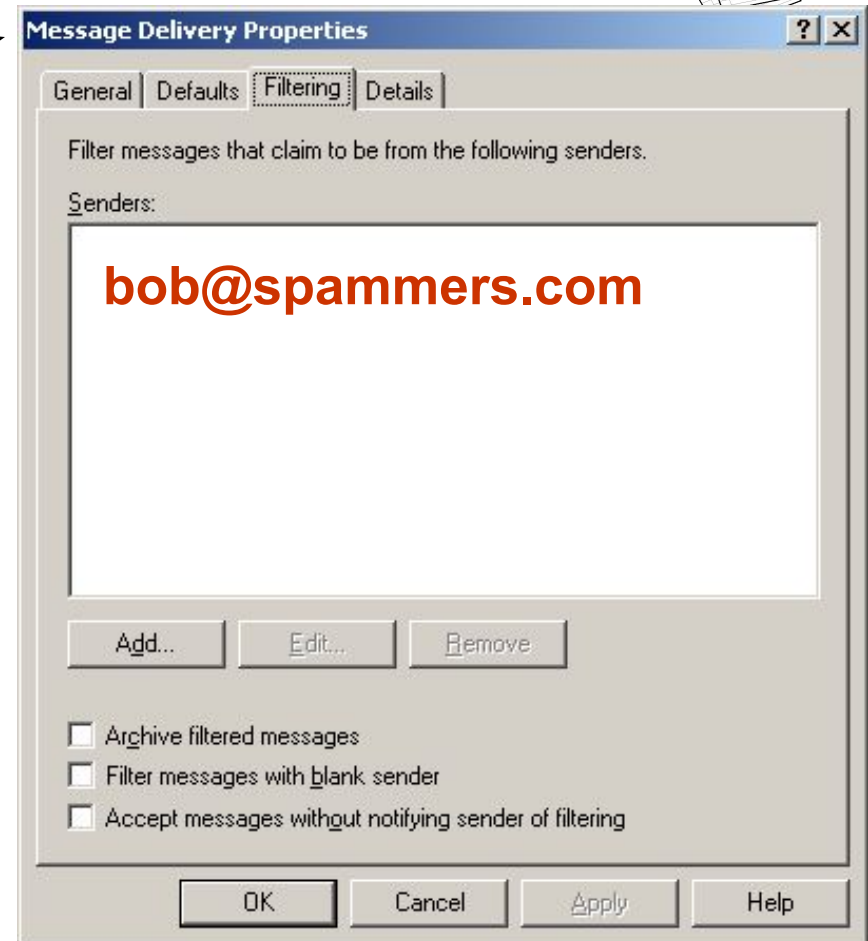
Message Delivery Properties

?

X

General

Defaults

Filtering

Details

Filter messages that claim to be from the following senders.

Senders:

bob@spammers.com

Add...

Edit...

Remove

Archive filtered messages

Filter messages with blank sender

Accept messages without notifying sender of filtering

OK

Cancel

Apply

Help